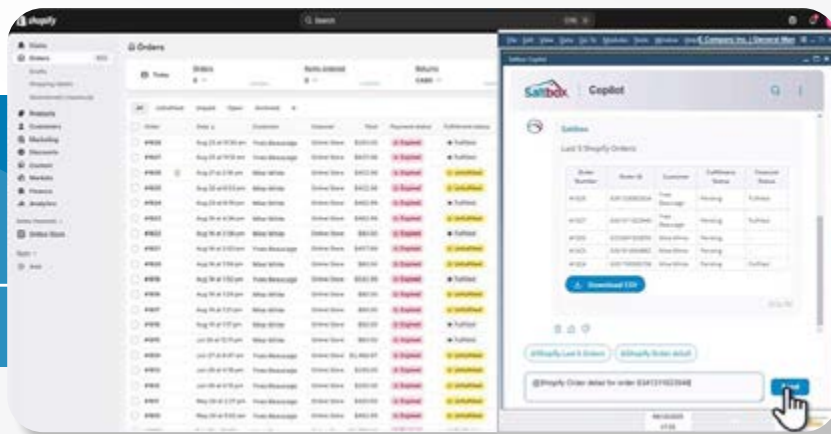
shopify

Search

Home
Orders
Products
Customers
Marketing
Discounts
Content
Markets
Finance
Analytics
Online Store

Orders

Today

Orders
Items ordered
Returns

All Unfulfilled Unpaid Open Archived

Order Date Customer Channel Total Payment status Fulfillment status

Expired Fulfilled
Expired Unfulfilled

Saltbox | Copilot

Saltbox

Last 5 Shopify Orders

| Order Number | Order ID | Customer | Fulfillment Status | Financial Status |
|---|---|---|---|---|
| #1028 | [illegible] | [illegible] | Pending | Fulfilled |
| #1027 | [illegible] | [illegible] | Pending | Fulfilled |
| #1026 | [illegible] | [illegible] | Pending | |
| #1025 | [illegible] | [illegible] | Pending | |
| #1024 | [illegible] | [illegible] | Pending | Fulfilled |

Download CSV

@Shopify Last 5 Orders
@Shopify Order detail

@Shopify Order detail for order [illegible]

Send